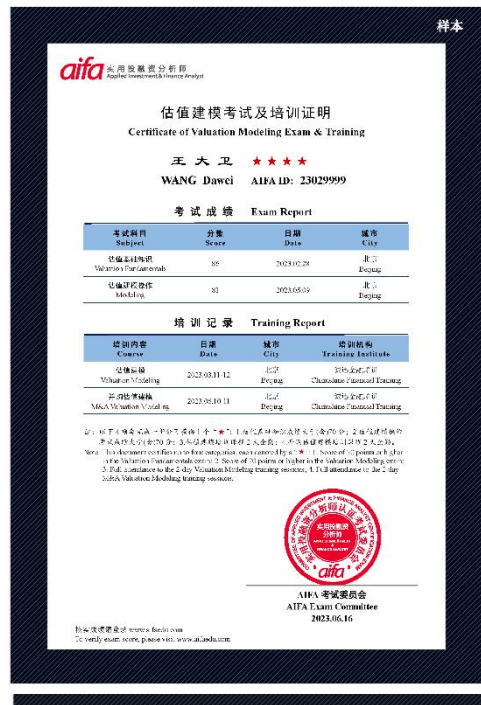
样本

aifa 实用投融资分析师
Applied Investment & Finance Analyst

估值建模考试及培训证明
Certificate of Valuation Modeling Exam & Training

王大卫 ★★★★
WANG Dawei AIFA ID: 23029999

考试成绩 Exam Report

| 考试科目 Subject | 分数 Score | 日期 Date | 城市 City |
|---|---|---|---|
| 估值基础知识 Valuation Fundamentals | 86 | 2023.02.28 | 北京 Beijing |
| 估值建模操作 Modeling | 81 | 2023.05.09 | 北京 Beijing |

培训记录 Training Report

| 培训内容 Course | 日期 Date | 城市 City | 培训机构 Training Institute |
|---|---|---|---|
| 估值建模 Valuation Modeling | 2023.03.11-12 | 北京 Beijing | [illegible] Chanceline Financial Training |
| 并购估值建模 M&A Valuation Modeling | 2023.05.10-11 | 北京 Beijing | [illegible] Chanceline Financial Training |

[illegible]
Note: This document certifies up to four categories, each denoted by a "★": 1. Score of 70 points or higher in the Valuation Fundamentals exam; 2. Score of 70 points or higher in the Valuation Modeling exam; 3. Full attendance to the 2-day Valuation Modeling training sessions; 4. Full attendance to the 2-day M&A Valuation Modeling training sessions.

实用投融资分析师认证考试委员会
实用投融资分析师
aifa

AIFA 考试委员会
AIFA Exam Committee
2023.06.16

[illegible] www.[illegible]
To verify exam score, please visit: www.aifaedu.com